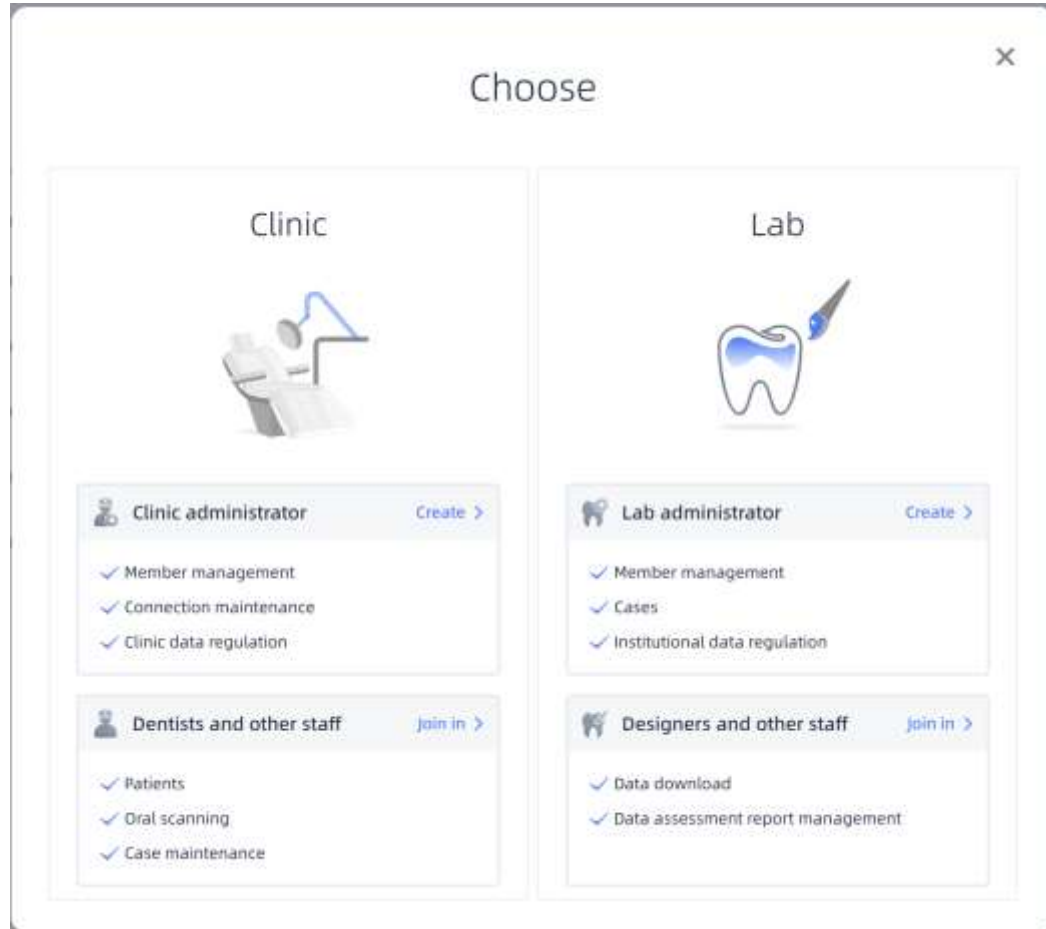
Choose

×

Clinic

Clinic administrator Create >

✓ Member management
✓ Connection maintenance
✓ Clinic data regulation

Dentists and other staff Join in >

✓ Patients
✓ Oral scanning
✓ Case maintenance

Lab

Lab administrator Create >

✓ Member management
✓ Cases
✓ Institutional data regulation

Designers and other staff Join in >

✓ Data download
✓ Data assessment report management